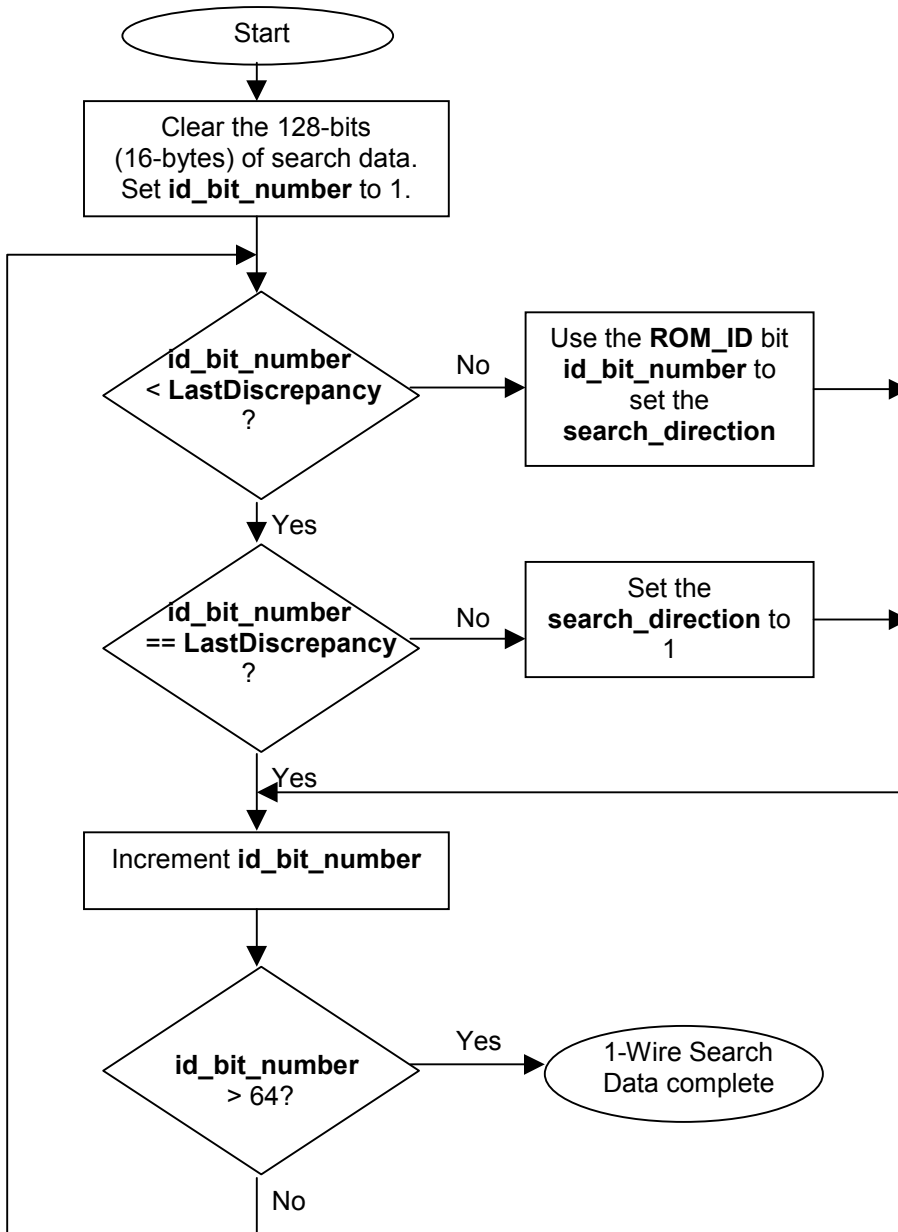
Start

Clear the 128-bits (16-bytes) of search data. Set **id_bit_number** to 1.

**id_bit_number** < **LastDiscrepancy** ?

No

Use the **ROM_ID** bit **id_bit_number** to set the **search_direction**

Yes

**id_bit_number** == **LastDiscrepancy** ?

No

Set the **search_direction** to 1

Yes

Increment **id_bit_number**

**id_bit_number** > 64?

Yes

1-Wire Search Data complete

No